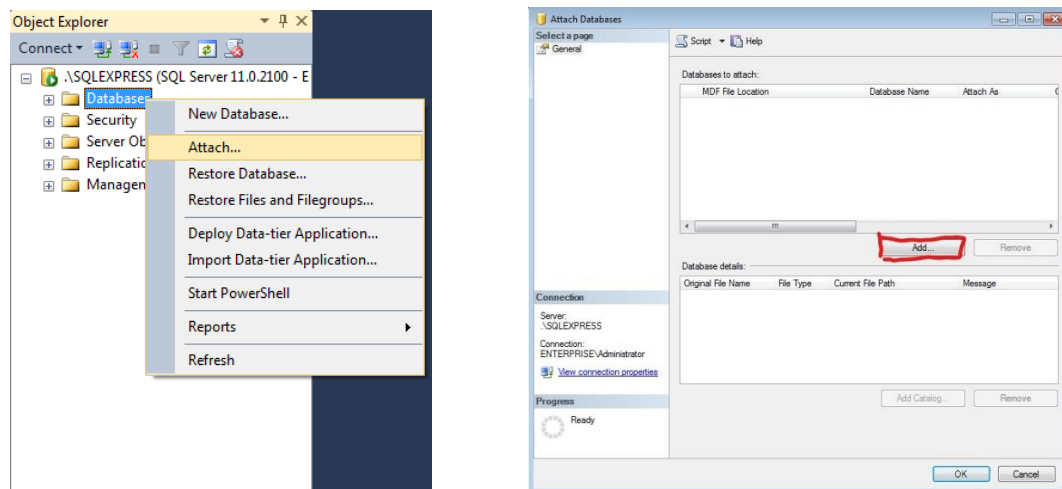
Object Explorer

Connect

.\SQLEXPRESS (SQL Server 11.0.2100 - E

Databases

Security

Server Ob

Replicatio

Managem

New Database...

Attach...

Restore Database...

Restore Files and Filegroups...

Deploy Data-tier Application...

Import Data-tier Application...

Start PowerShell

Reports

Refresh

Attach Databases

Select a page

General

Script

Help

Databases to attach:

| MDF File Location | Database Name | Attach As |
|---|---|---|

Add...

Remove

Database details:

| Original File Name | File Type | Current File Path | Message |
|---|---|---|---|

Connection

Server:
.\SQLEXPRESS

Connection:
ENTERPRISE\Administrator

View connection properties

Progress

Ready

Add Catalog...

Remove

OK

Cancel